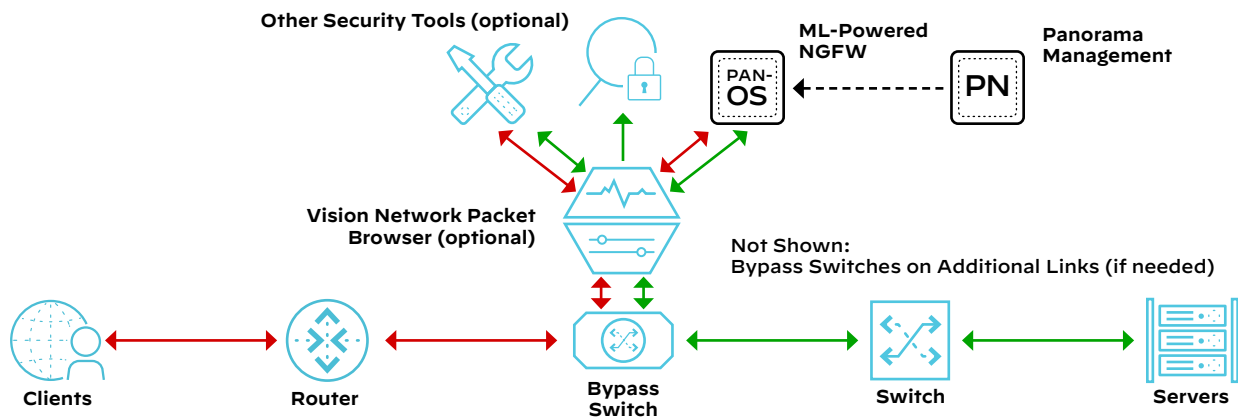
Other Security Tools (optional)

ML-Powered NGFW

PAN-OS

Panorama Management

PN

Vision Network Packet Browser (optional)

Not Shown:
Bypass Switches on Additional Links (if needed)

Clients

Router

Bypass Switch

Switch

Servers